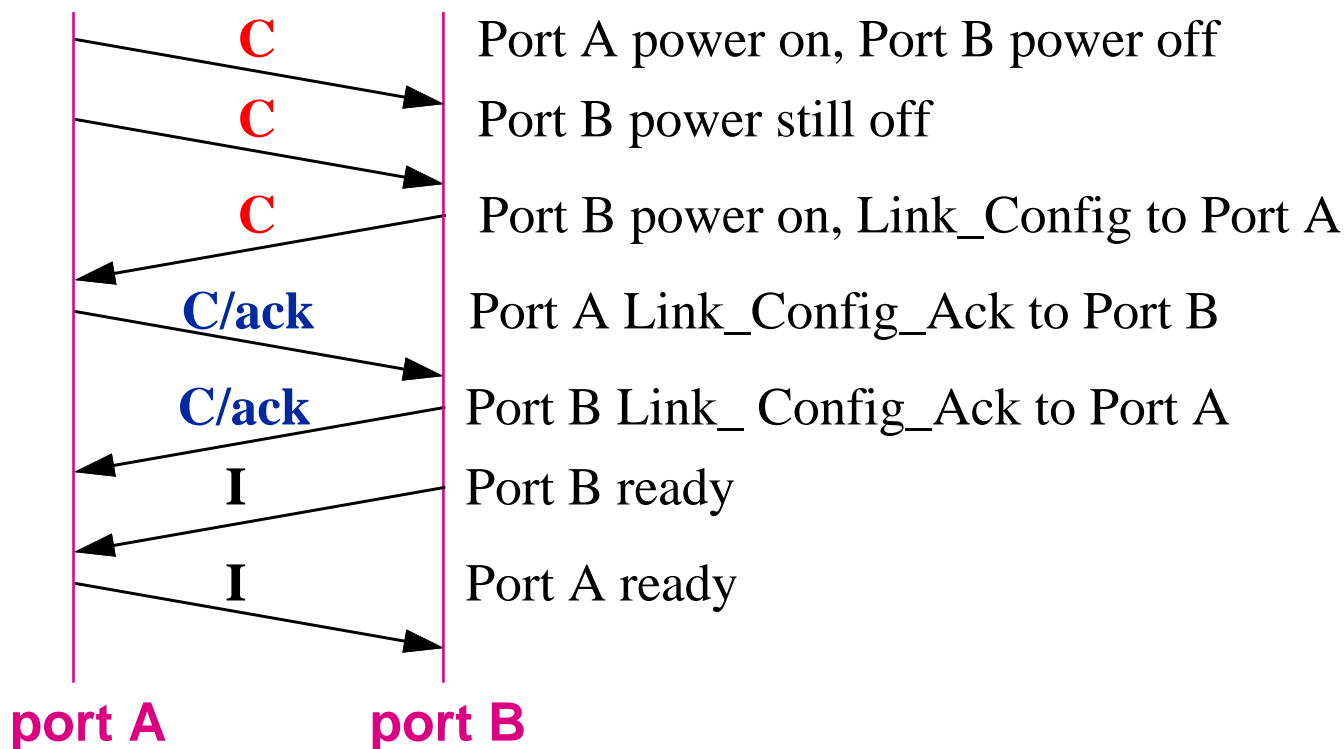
C
Port A power on, Port B power off

C
Port B power still off

C
Port B power on, Link_Config to Port A

C/ack
Port A Link_Config_Ack to Port B

C/ack
Port B Link_ Config_Ack to Port A

I
Port B ready

I
Port A ready

port A
port B